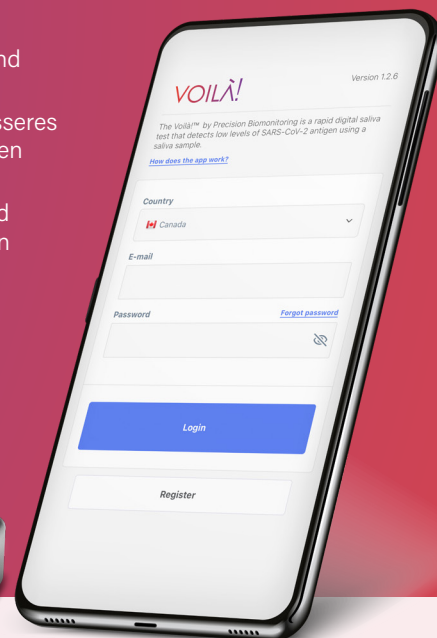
nd

sseres
en

d
n

VOILÀ!

Version 1.2.6

The Voilà!™ by Precision Biomonitoring is a rapid digital saliva test that detects low levels of SARS-CoV-2 antigen using a saliva sample.

How does the app work?

Country

Canada

E-mail

Password

Forgot password

Login

Register